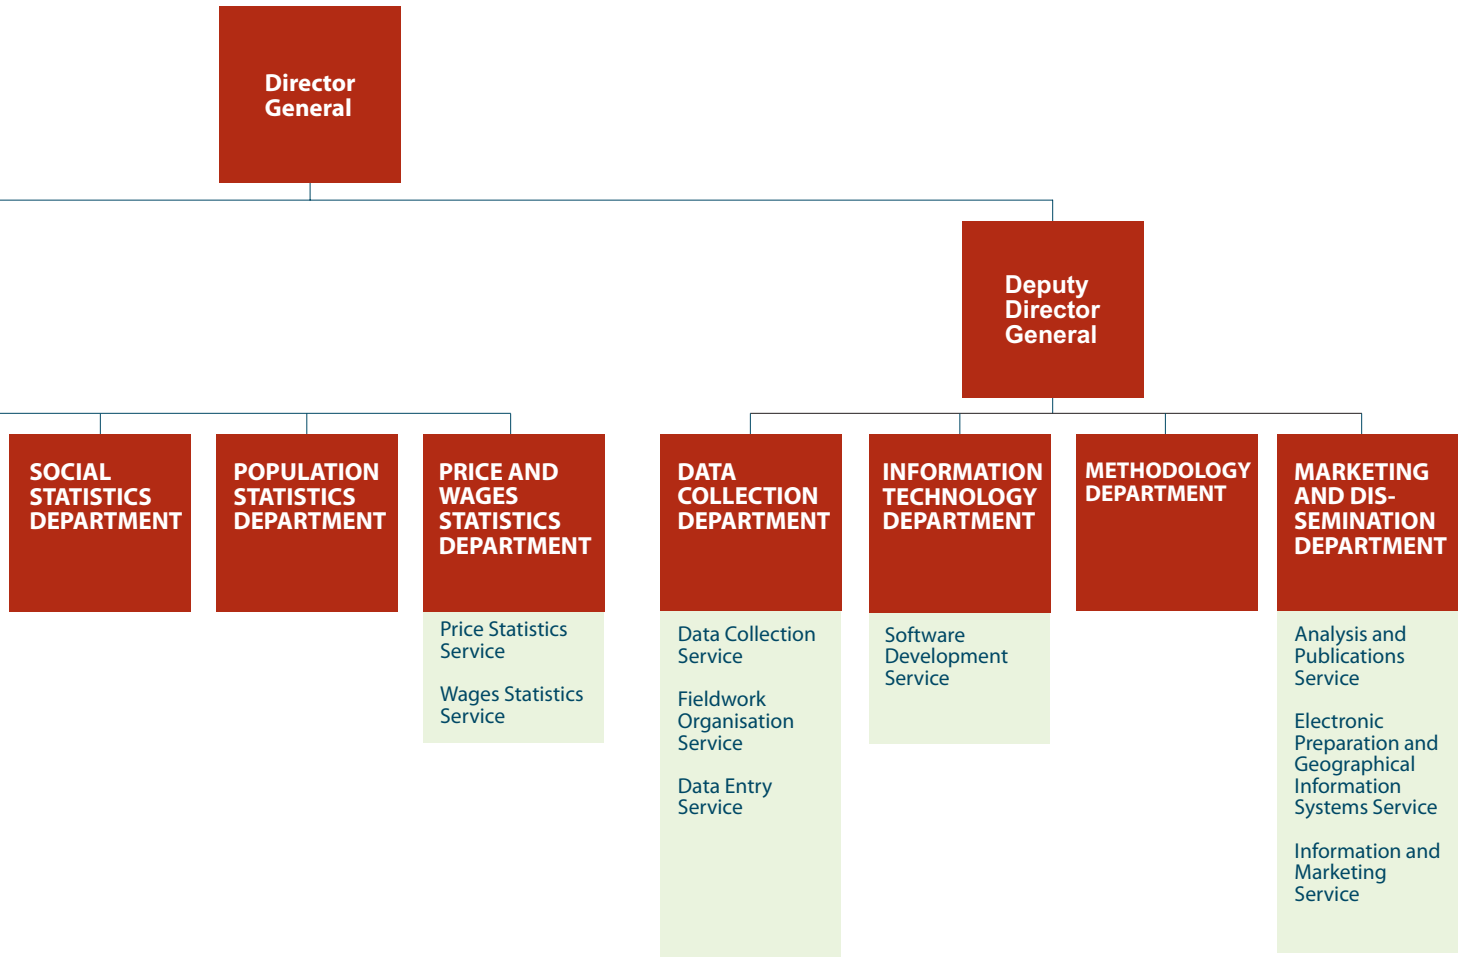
Director General

Deputy Director General

SOCIAL STATISTICS DEPARTMENT

POPULATION STATISTICS DEPARTMENT

PRICE AND WAGES STATISTICS DEPARTMENT

Price Statistics Service

Wages Statistics Service

DATA COLLECTION DEPARTMENT

Data Collection Service

Fieldwork Organisation Service

Data Entry Service

INFORMATION TECHNOLOGY DEPARTMENT

Software Development Service

METHODOLOGY DEPARTMENT

MARKETING AND DISSEMINATION DEPARTMENT

Analysis and Publications Service

Electronic Preparation and Geographical Information Systems Service

Information and Marketing Service